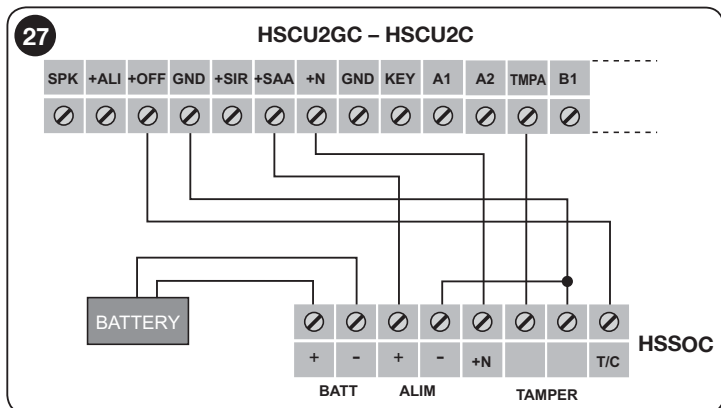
27

HSCU2GC – HSCU2C

| SPK | +ALI | +OFF | GND | +SIR | +SAA | +N | GND | KEY | A1 | A2 | TMPA | B1 |
|---|---|---|---|---|---|---|---|---|---|---|---|---|

BATTERY

| + | - | + | - | +N | | | T/C |
|---|---|---|---|---|---|---|---|

BATT ALIM TAMPER

HSSOC